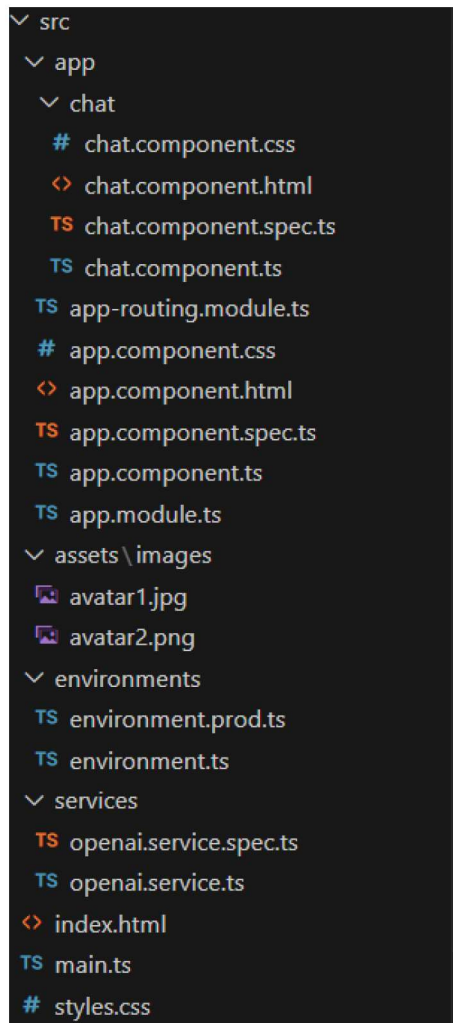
src
app
chat
# chat.component.css
<> chat.component.html
TS chat.component.spec.ts
TS chat.component.ts
TS app-routing.module.ts
# app.component.css
<> app.component.html
TS app.component.spec.ts
TS app.component.ts
TS app.module.ts
assets\images
avatar1.jpg
avatar2.png
environments
TS environment.prod.ts
TS environment.ts
services
TS openai.service.spec.ts
TS openai.service.ts
<> index.html
TS main.ts
# styles.css